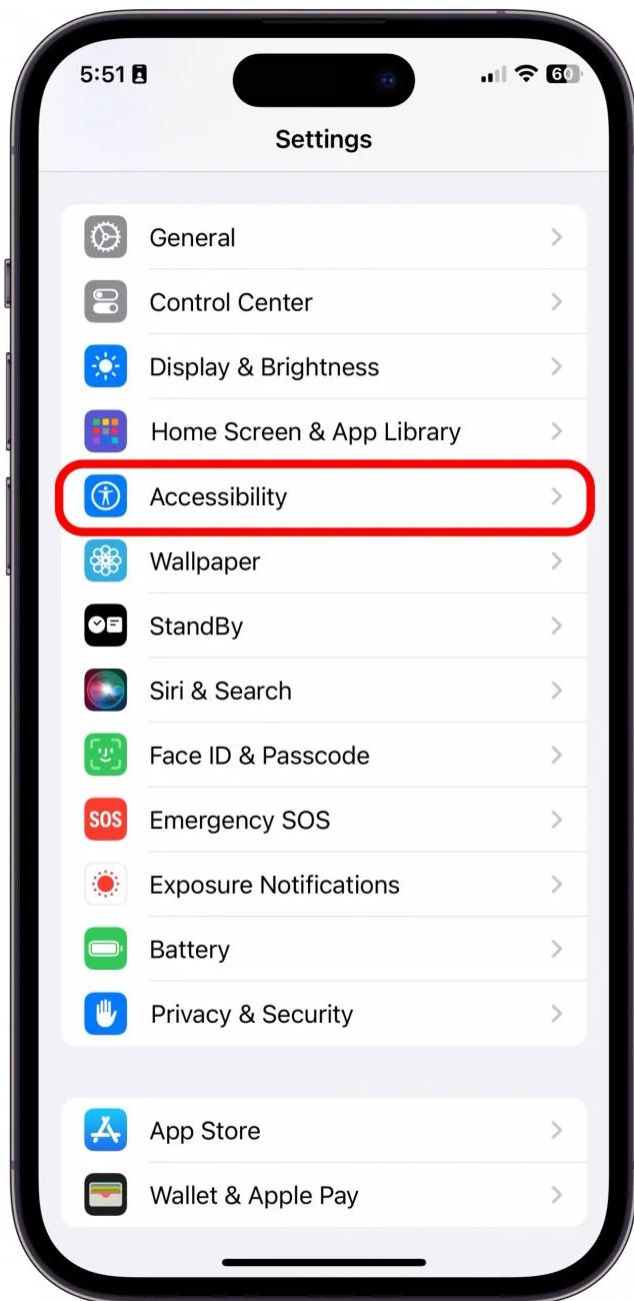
5:51

60

Settings

General

Control Center

Display & Brightness

Home Screen & App Library

Accessibility

Wallpaper

StandBy

Siri & Search

Face ID & Passcode

SOS

Emergency SOS

Exposure Notifications

Battery

Privacy & Security

App Store

Wallet & Apple Pay